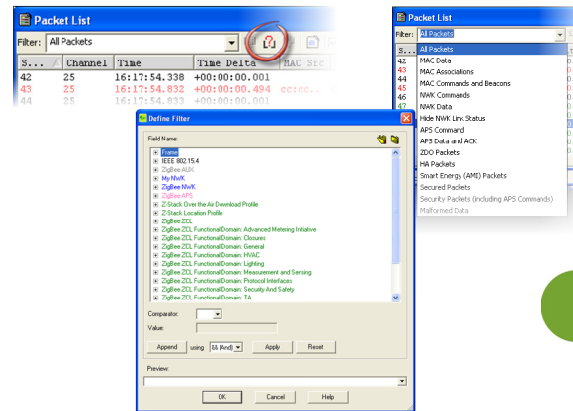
Packet List

Filter: All Packets

| S... | Channel | Time | Time Delta | MAC Src |
|---|---|---|---|---|
| 42 | 25 | 16:17:54.338 | +00:00:00.001 | |
| 43 | 25 | 16:17:54.832 | +00:00:00.494 | |
| 44 | 25 | 16:17:54.833 | +00:00:00.001 | |

Packet List

Filter: All Packets

S...
42
43
44
45
46
47

All Packets
MAC Data
MAC Associations
MAC Commands and Beacons
NWK Commands
NWK Data
Hide NWK Link Status
APS Command
APS Data and ACK
ZDO Packets
HA Packets
Smart Energy (AMI) Packets
Secured Packets
Security Packets (including APS Commands)
Malformed Data

Define Filter

Field Name:

Frame
IEEE 802.15.4
ZigBee AUX
My NWK
ZigBee NWK
ZigBee APS
Z-Stack Over the Air Download Profile
Z-Stack Location Profile
ZigBee ZCL
ZigBee ZCL FunctionalDomain: Advanced Metering Initiative
ZigBee ZCL FunctionalDomain: Closures
ZigBee ZCL FunctionalDomain: General
ZigBee ZCL FunctionalDomain: HVAC
ZigBee ZCL FunctionalDomain: Lighting
ZigBee ZCL FunctionalDomain: Measurement and Sensing
ZigBee ZCL FunctionalDomain: Protocol Interfaces
ZigBee ZCL FunctionalDomain: Security And Safety
ZigBee ZCL FunctionalDomain: TA

Comparator:

Value:

Append using && (And) Apply Reset

Preview:

OK Cancel Help